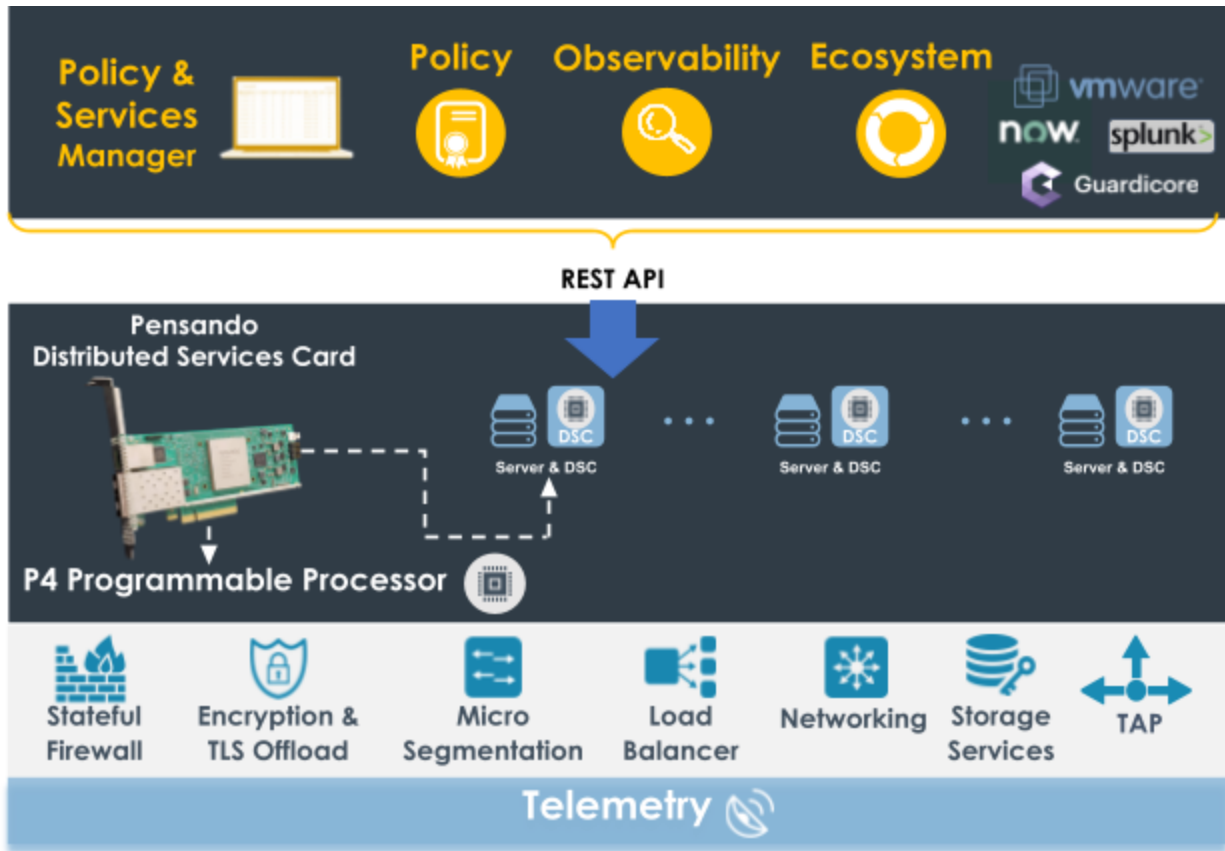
Policy & Services Manager

Policy

Observability

Ecosystem

vmware

now.

splunk>

Guardicore

REST API

Pensando Distributed Services Card

DSC
Server & DSC

DSC
Server & DSC

DSC
Server & DSC

P4 Programmable Processor

Stateful Firewall

Encryption & TLS Offload

Micro Segmentation

Load Balancer

Networking

Storage Services

TAP

Telemetry